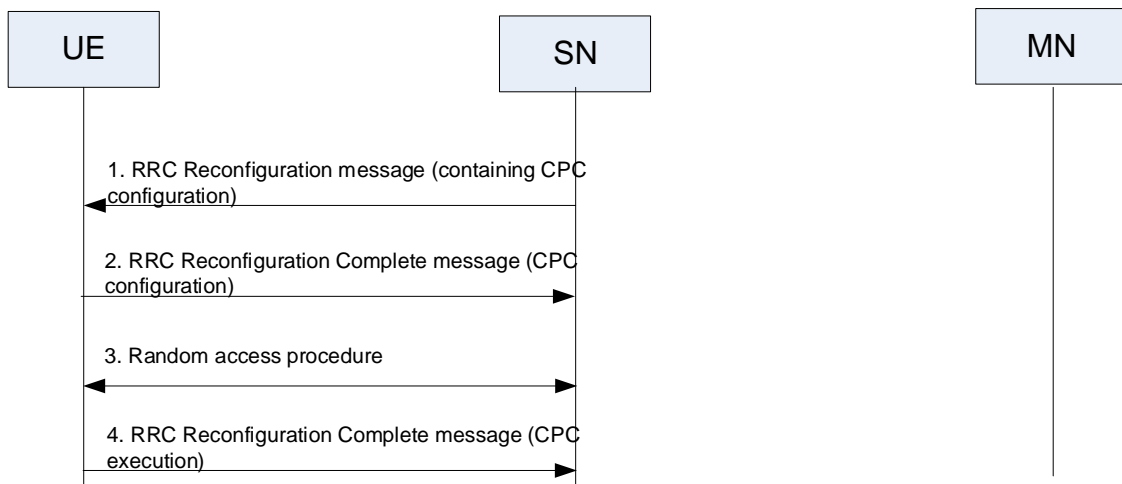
UE

SN

MN

1. RRC Reconfiguration message (containing CPC configuration)

2. RRC Reconfiguration Complete message (CPC configuration)

3. Random access procedure

4. RRC Reconfiguration Complete message (CPC execution)